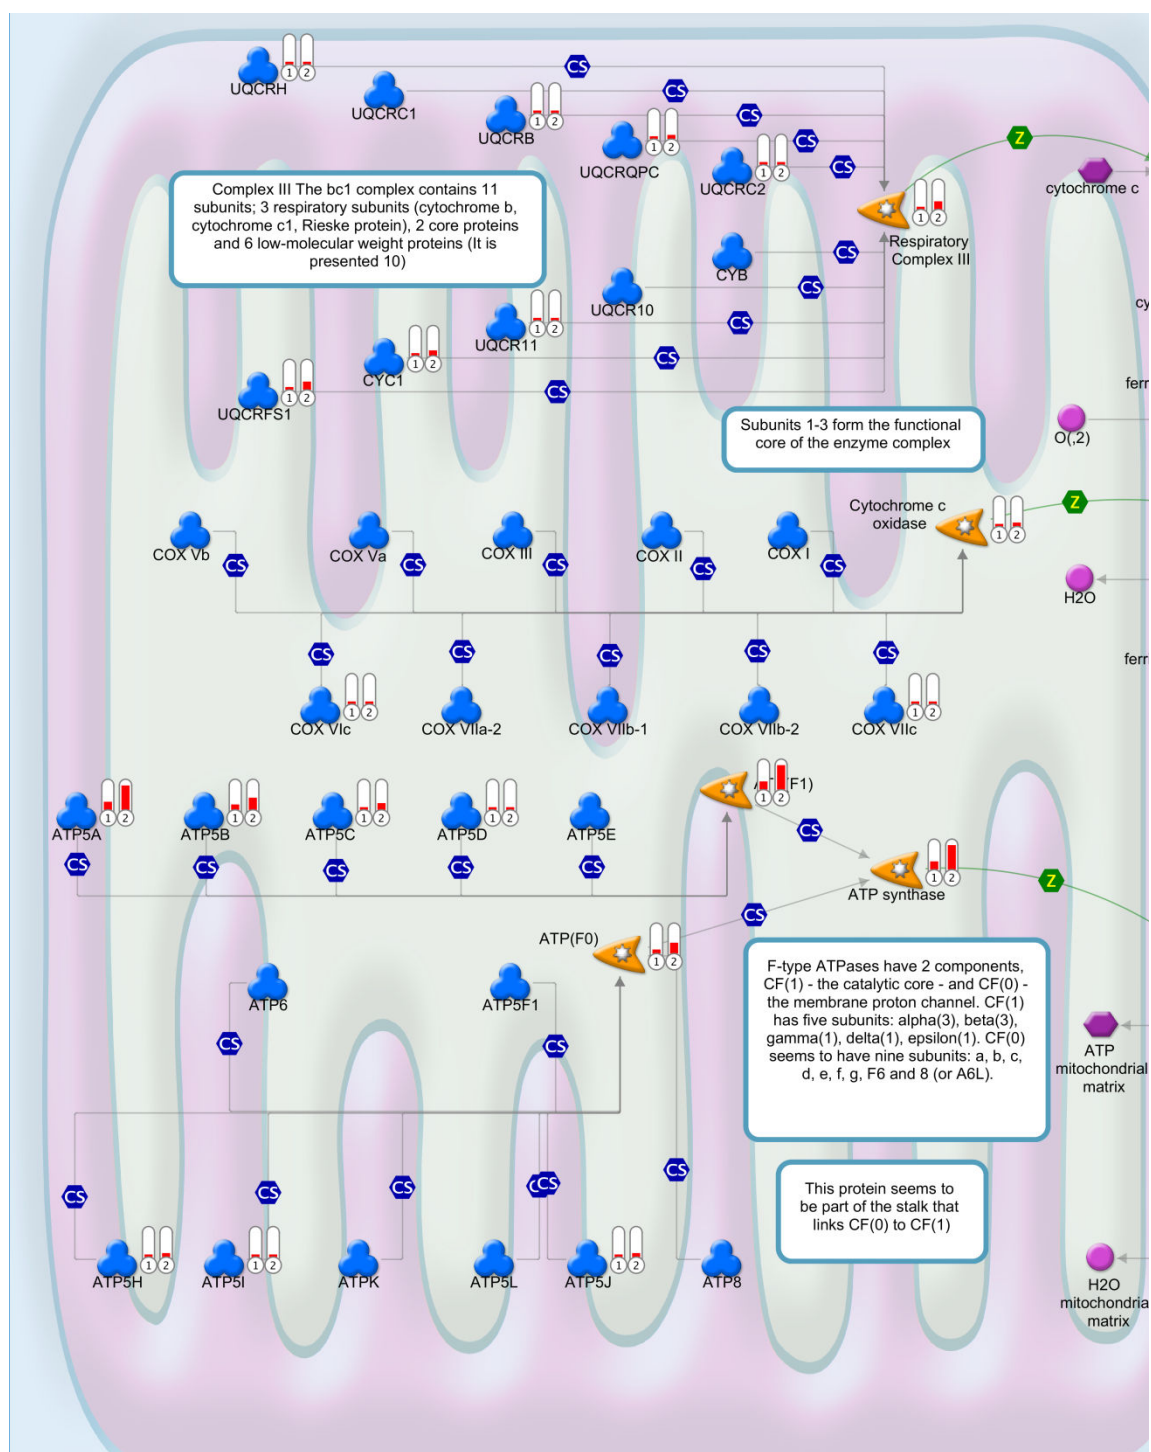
UQCRH 1 2
CS
UQCRC1
CS
UQCRB 1 2
CS
UQCRQPC 1 2
CS
UQCRC2 1 2
CS
Z
cytochrome c

Complex III The bc1 complex contains 11 subunits; 3 respiratory subunits (cytochrome b, cytochrome c1, Rieske protein), 2 core proteins and 6 low-molecular weight proteins (It is presented 10)

Respiratory Complex III 1 2
CYB
CS
UQCR10
CS
cy
UQCR11 1 2
CS
CYC1 1 2
CS
UQCRFS1 1 2
CS
ferr
O(,2)

Subunits 1-3 form the functional core of the enzyme complex

Cytochrome c oxidase 1 2
Z
COX Vb
CS
COX Va
CS
COX III
CS
COX II
CS
COX I
CS
H2O
CS
CS
CS
CS
CS
ferr
COX VIc 1 2
COX VIIa-2
COX VIIb-1
COX VIIb-2
COX VIIc 1 2

ATP5A 1 2
ATP5B 1 2
ATP5C 1 2
ATP5D 1 2
ATP5E
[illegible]F1) 1 2
CS
CS
CS
CS
CS
CS
ATP synthase 1 2
Z
CS
ATP(F0) 1 2
ATP6
ATP5F1

F-type ATPases have 2 components, CF(1) - the catalytic core - and CF(0) - the membrane proton channel. CF(1) has five subunits: alpha(3), beta(3), gamma(1), delta(1), epsilon(1). CF(0) seems to have nine subunits: a, b, c, d, e, f, g, F6 and 8 (or A6L).

ATP mitochondrial matrix
CS
CS
CS
CS
CS
CS
CS
This protein seems to be part of the stalk that links CF(0) to CF(1)

ATP5H 1 2
ATP5I 1 2
ATPK
ATP5L
ATP5J 1 2
ATP8
H2O mitochondria matrix